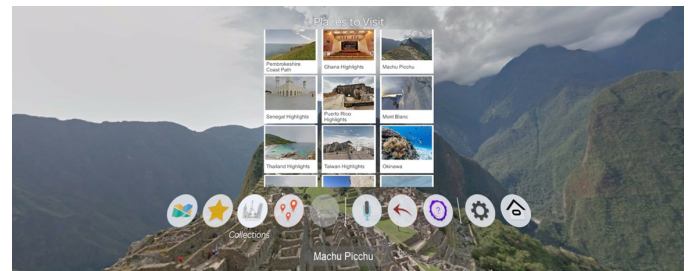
Places to Visit

Pembrokeshire Coast Path

Ghana Highlights

Machu Picchu

Senegal Highlights

Puerto Rico Highlights

Mont Blanc

Thailand Highlights

Taiwan Highlights

Okinawa

Collections

Machu Picchu